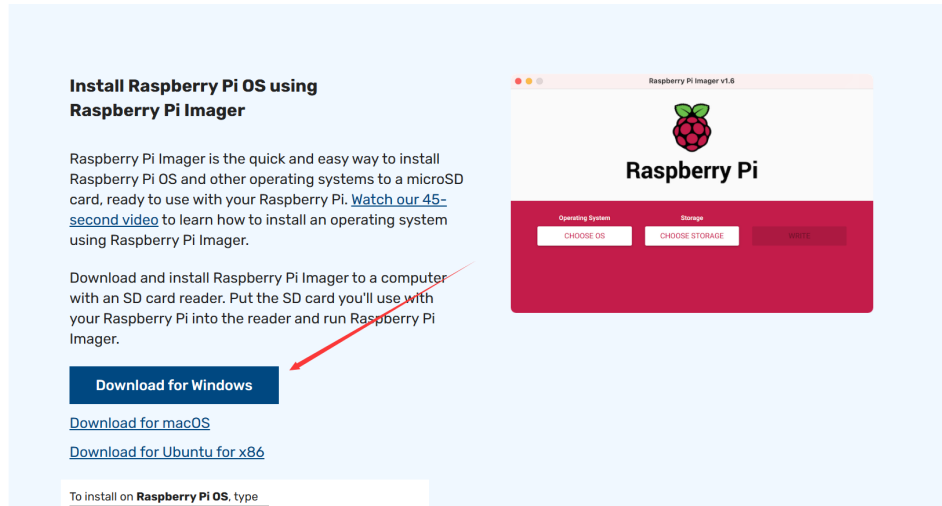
Install Raspberry Pi OS using Raspberry Pi Imager

Raspberry Pi Imager is the quick and easy way to install Raspberry Pi OS and other operating systems to a microSD card, ready to use with your Raspberry Pi. Watch our 45-second video to learn how to install an operating system using Raspberry Pi Imager.

Download and install Raspberry Pi Imager to a computer with an SD card reader. Put the SD card you'll use with your Raspberry Pi into the reader and run Raspberry Pi Imager.

Download for Windows

Download for macOS

Download for Ubuntu for x86

To install on Raspberry Pi OS, type

Raspberry Pi Imager v1.6

Raspberry Pi

Operating System

Storage

CHOOSE OS

CHOOSE STORAGE

WRITE